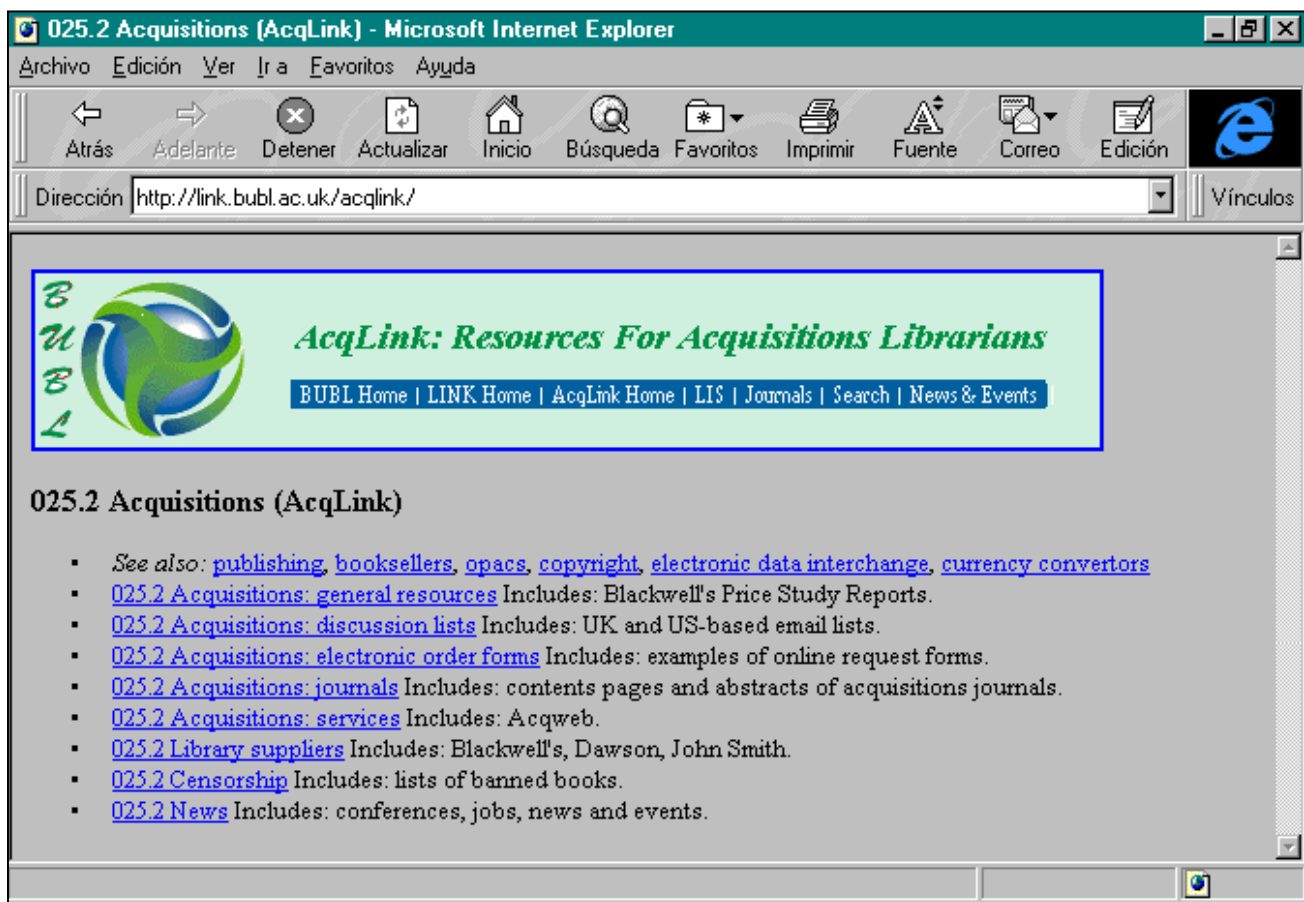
025.2 Acquisitions (AcqLink) - Microsoft Internet Explorer

Archivo Edición Ver Ir a Favoritos Ayuda

Atrás Adelante Detener Actualizar Inicio Búsqueda Favoritos Imprimir Fuente Correo Edición

Dirección http://link.bubl.ac.uk/acqlink/ Vínculos

B U B L

AcqLink: Resources For Acquisitions Librarians

BUBL Home | LINK Home | AcqLink Home | LIS | Journals | Search | News & Events

025.2 Acquisitions (AcqLink)

- See also: publishing, booksellers, opacs, copyright, electronic data interchange, currency convertors
- 025.2 Acquisitions: general resources Includes: Blackwell's Price Study Reports.
- 025.2 Acquisitions: discussion lists Includes: UK and US-based email lists.
- 025.2 Acquisitions: electronic order forms Includes: examples of online request forms.
- 025.2 Acquisitions: journals Includes: contents pages and abstracts of acquisitions journals.
- 025.2 Acquisitions: services Includes: Acqweb.
- 025.2 Library suppliers Includes: Blackwell's, Dawson, John Smith.
- 025.2 Censorship Includes: lists of banned books.
- 025.2 News Includes: conferences, jobs, news and events.